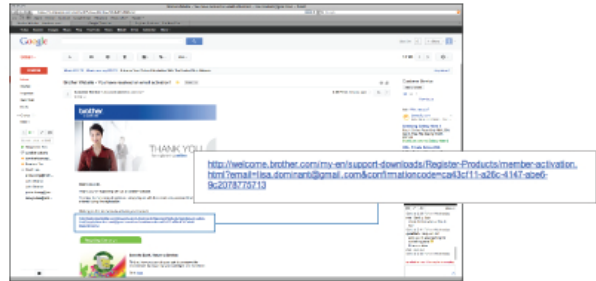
Google

brother

THANK YOU

http://welcome.brother.com/my-en/support-downloads/Register-Products/member-activation.html?email=lisa.dominant@gmail.com&confirmationcode=ca43cf11-a26c-4147-abe6-9c2078775713